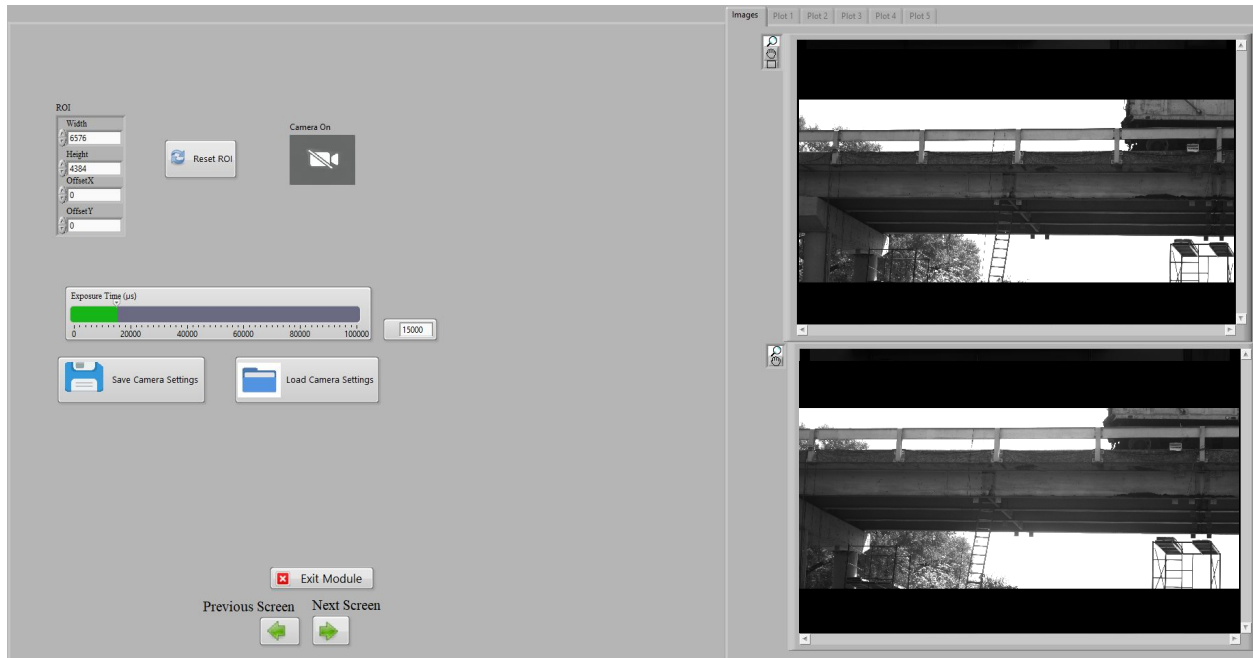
ROI
Width
6576
Height
4384
OffsetX
0
OffsetY
0

Reset ROI

Camera On

Exposure Time (µs)
0 20000 40000 60000 80000 100000
15000

Save Camera Settings

Load Camera Settings

Exit Module

Previous Screen Next Screen

Images Plot 1 Plot 2 Plot 3 Plot 4 Plot 5